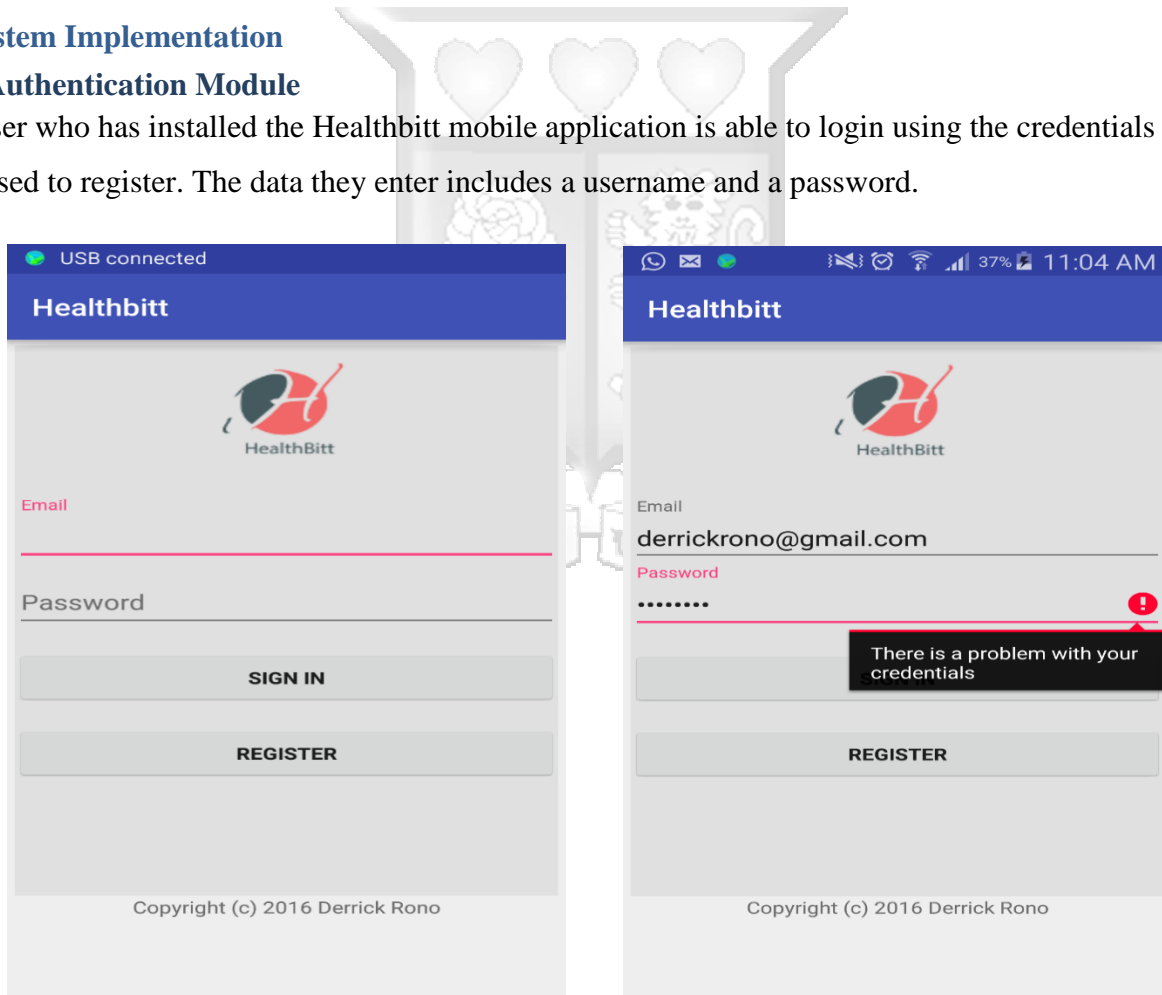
stem Implementation

Authentication Module

er who has installed the Healthbitt mobile application is able to login using the credentials sed to register. The data they enter includes a username and a password.

USB connected

Healthbitt

HealthBitt

Email

Password

SIGN IN

REGISTER

Copyright (c) 2016 Derrick Rono

37% 11:04 AM

Healthbitt

HealthBitt

Email

derrickrono@gmail.com

Password

••••••••

There is a problem with your credentials

REGISTER

Copyright (c) 2016 Derrick Rono